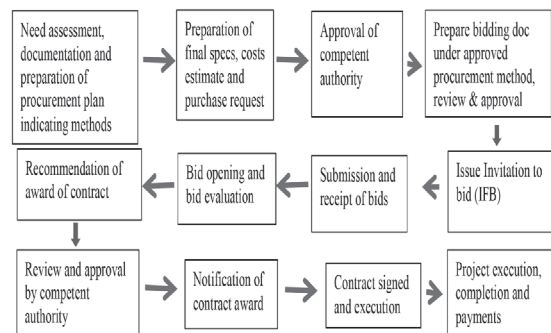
Need assessment, documentation and preparation of procurement plan indicating methods

Preparation of final specs, costs estimate and purchase request

Approval of competent authority

Prepare bidding doc under approved procurement method, review & approval

Issue Invitation to bid (IFB)

Submission and receipt of bids

Bid opening and bid evaluation

Recommendation of award of contract

Review and approval by competent authority

Notification of contract award

Contract signed and execution

Project execution, completion and payments